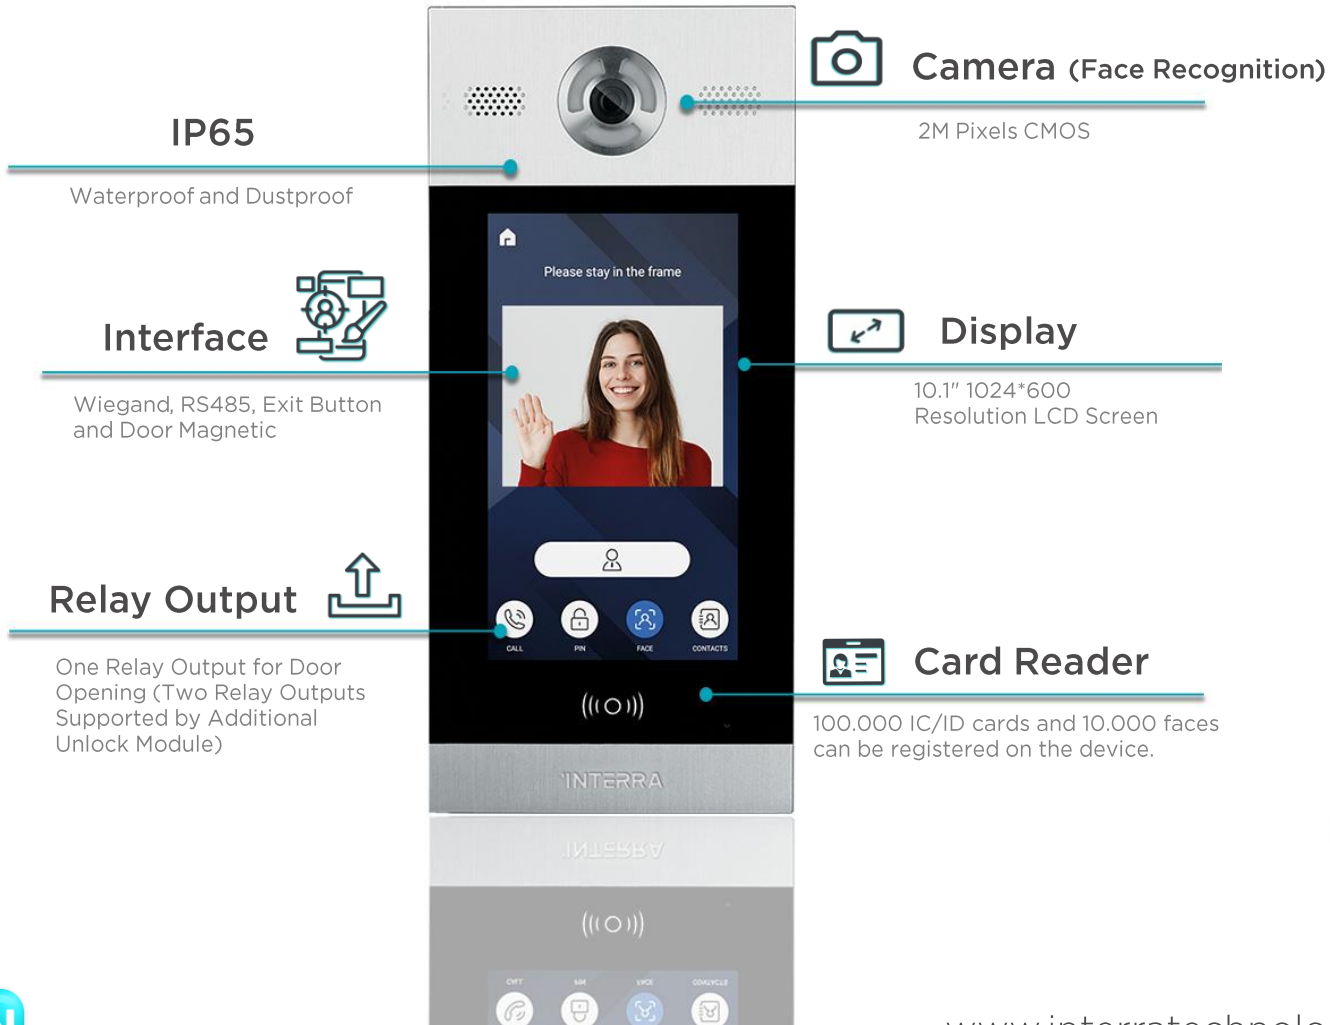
IP65

Waterproof and Dustproof

Camera (Face Recognition)

2M Pixels CMOS

Please stay in the frame

Interface

Wiegand, RS485, Exit Button and Door Magnetic

Display

10.1" 1024*600
Resolution LCD Screen

Relay Output

One Relay Output for Door Opening (Two Relay Outputs Supported by Additional Unlock Module)

CALL PIN FACE CONTACTS

Card Reader

100.000 IC/ID cards and 10.000 faces can be registered on the device.

INTERRA

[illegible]